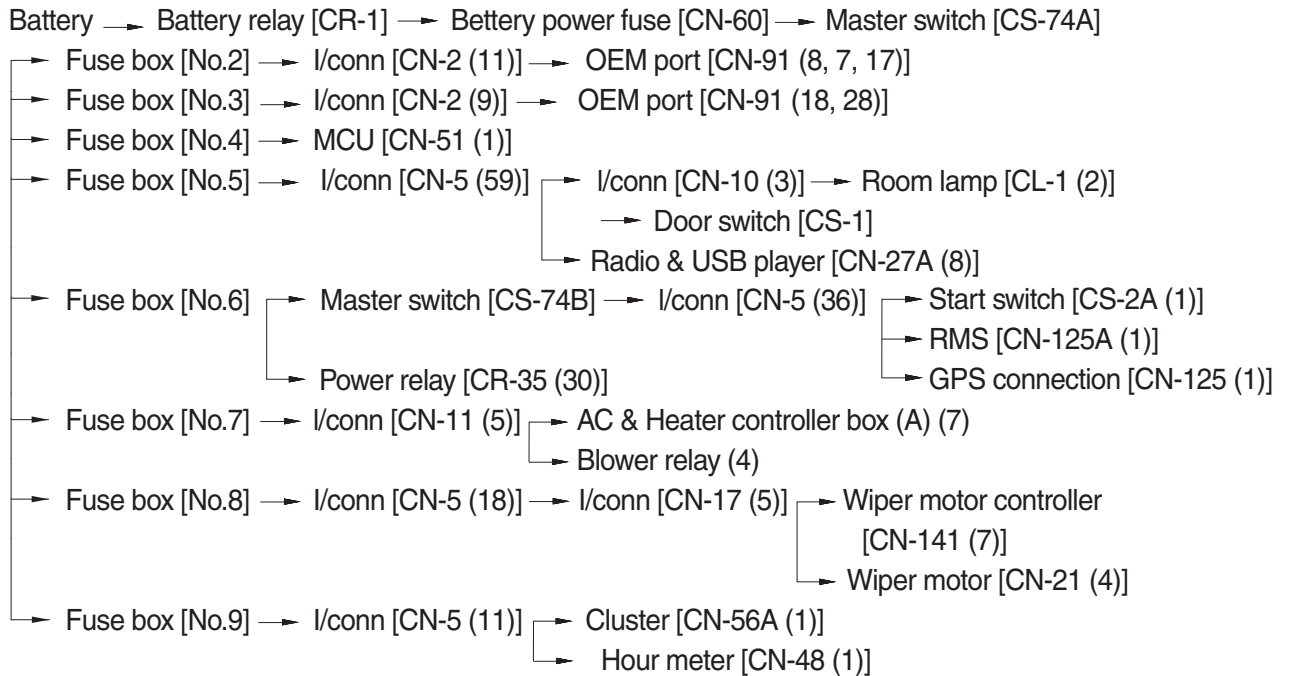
Battery → Battery relay [CR-1] → Bettery power fuse [CN-60] → Master switch [CS-74A]
→ Fuse box [No.2] → I/conn [CN-2 (11)] → OEM port [CN-91 (8, 7, 17)]
→ Fuse box [No.3] → I/conn [CN-2 (9)] → OEM port [CN-91 (18, 28)]
→ Fuse box [No.4] → MCU [CN-51 (1)]
→ Fuse box [No.5] → I/conn [CN-5 (59)] → I/conn [CN-10 (3)] → Room lamp [CL-1 (2)]
→ Door switch [CS-1]
→ Radio & USB player [CN-27A (8)]
→ Fuse box [No.6] → Master switch [CS-74B] → I/conn [CN-5 (36)] → Start switch [CS-2A (1)]
→ RMS [CN-125A (1)]
→ GPS connection [CN-125 (1)]
→ Power relay [CR-35 (30)]
→ Fuse box [No.7] → I/conn [CN-11 (5)] → AC & Heater controller box (A) (7)
→ Blower relay (4)
→ Fuse box [No.8] → I/conn [CN-5 (18)] → I/conn [CN-17 (5)] → Wiper motor controller [CN-141 (7)]
→ Wiper motor [CN-21 (4)]
→ Fuse box [No.9] → I/conn [CN-5 (11)] → Cluster [CN-56A (1)]
→ Hour meter [CN-48 (1)]